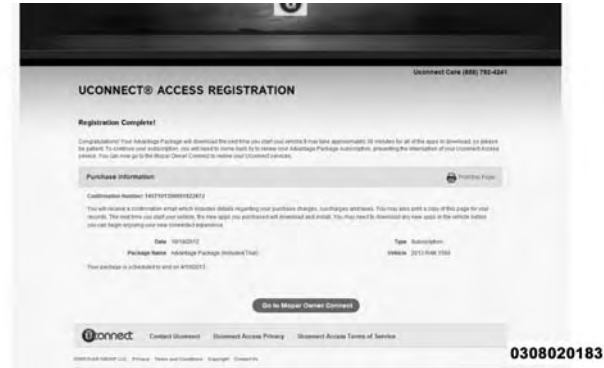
Uconnect Care (888) 792-4241

UCONNECT® ACCESS REGISTRATION

Registration Complete!

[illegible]

Purchase Information

Print this Page

Confirmation Number: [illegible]

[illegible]

Date 10/10/2012

Type Subscription

Package Name Advantage Package (Included Trial)

Vehicle 2013 RAM 1500

Your package is scheduled to end on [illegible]

Go to Mopar Owner Connect

Uconnect

Contact Uconnect

Uconnect Access Privacy

Uconnect Access Terms of Service

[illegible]

0308020183